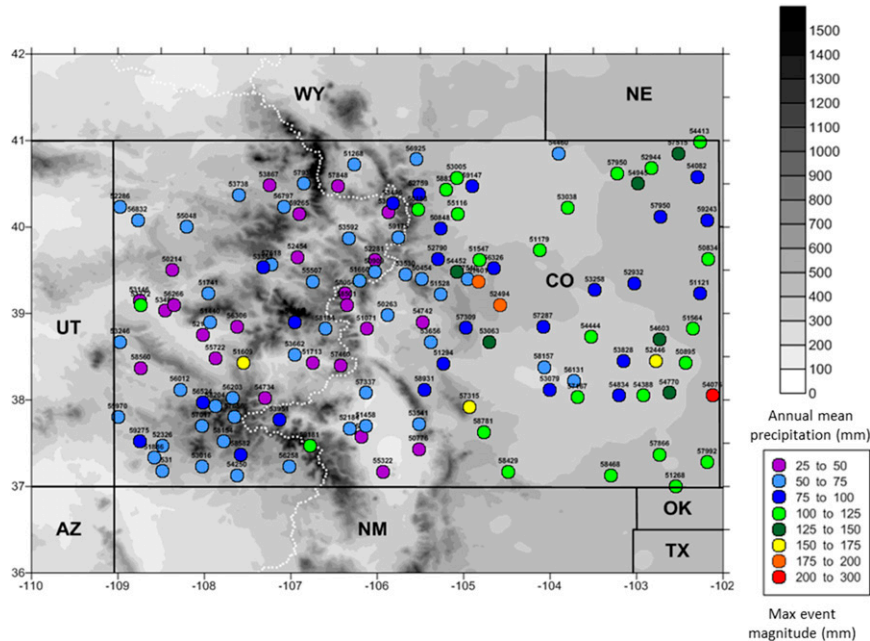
42
41
40
39
38
37
36
-110
-109
-108
-107
-106
-105
-104
-103
-102

WY
NE
UT
CO
AZ
NM
OK
TX

1500
1400
1300
1200
1100
1000
900
800
700
600
500
400
300
200
100
0

Annual mean precipitation (mm)

25 to 50
50 to 75
75 to 100
100 to 125
125 to 150
150 to 175
175 to 200
200 to 300

Max event magnitude (mm)

51268
56925
53005
59147
57848
53867
53738
54797
52759
55116
52286
56832
55048
59265
53582
50848
56460
57950
52944
54413
57810
54945
54082
57950
53038
59243
51179
52790
51547
56326
50834
52454
56214
55507
52281
59454
51528
52494
53258
52932
51121
51741
51166
56266
55222
56308
50263
54742
53656
53063
57287
54444
54603
51564
53246
53662
51713
57460
51294
58157
56131
53828
52446
50895
58560
55722
51609
56012
54734
57337
58931
53079
55467
54834
54388
54770
54076
57315
53541
58781
57866
57992
55322
51268
58468
58429
50776
57970
59275
52326
55016
54250
56258
56203
52183
51458